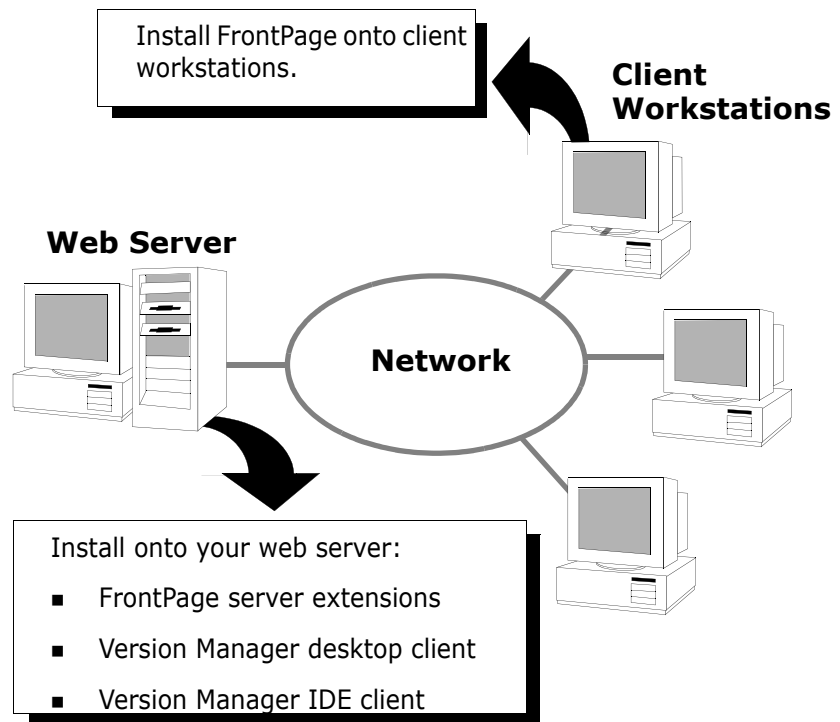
Install FrontPage onto client workstations.

Client Workstations

Web Server

Network

Install onto your web server:

- FrontPage server extensions
- Version Manager desktop client
- Version Manager IDE client